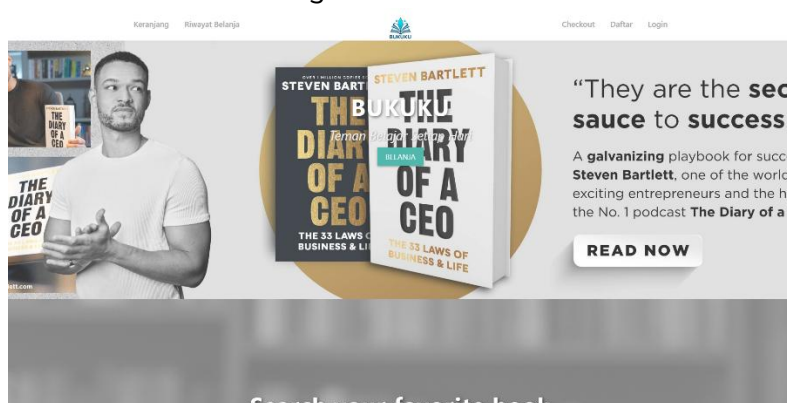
Keranjang Riwayat Belanja

BUKUKU

Checkout Daftar Login

OVER 1 MILLION COPIES SOLD
STEVEN BARTLETT
THE DIARY OF A CEO
THE 33 LAWS OF BUSINESS & LIFE

STEVEN BARTLETT
THE DIARY OF A CEO
THE 33 LAWS OF BUSINESS & LIFE

BUKUKU
Teman Belajar setiap hari
BELANJA

THE DIARY OF A CEO

THE DIARY OF A CEO

ttt.com

"They are the sec sauce to success

A galvanizing playbook for succ Steven Bartlett, one of the world exciting entrepreneurs and the h the No. 1 podcast The Diary of a

READ NOW

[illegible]